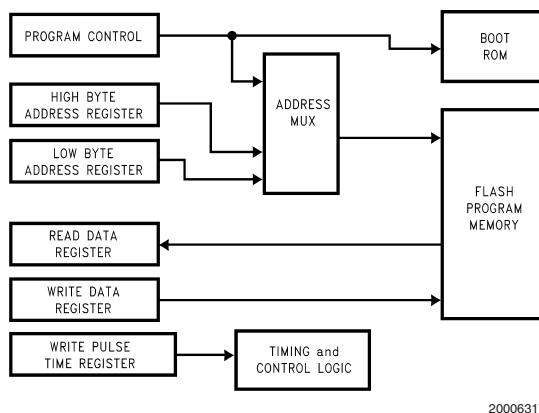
PROGRAM CONTROL

BOOT ROM

HIGH BYTE ADDRESS REGISTER

ADDRESS MUX

LOW BYTE ADDRESS REGISTER

FLASH PROGRAM MEMORY

READ DATA REGISTER

WRITE DATA REGISTER

WRITE PULSE TIME REGISTER

TIMING and CONTROL LOGIC

2000631